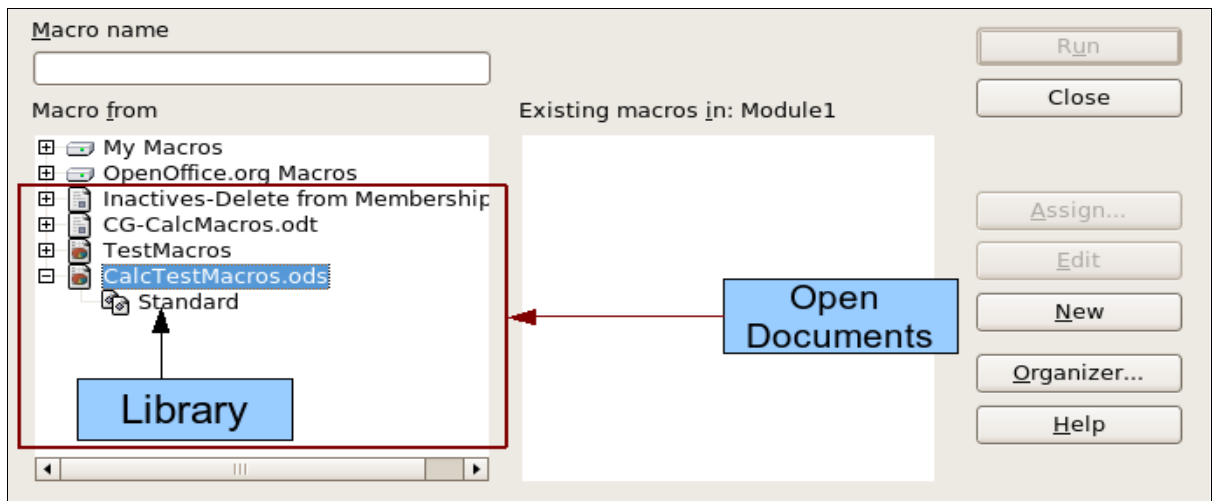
Macro name

Macro from

My Macros
OpenOffice.org Macros
Inactives-Delete from Membership
CG-CalcMacros.odt
TestMacros
CalcTestMacros.ods
Standard

Library

Existing macros in: Module1

Open Documents

Run
Close
Assign...
Edit
New
Organizer...
Help